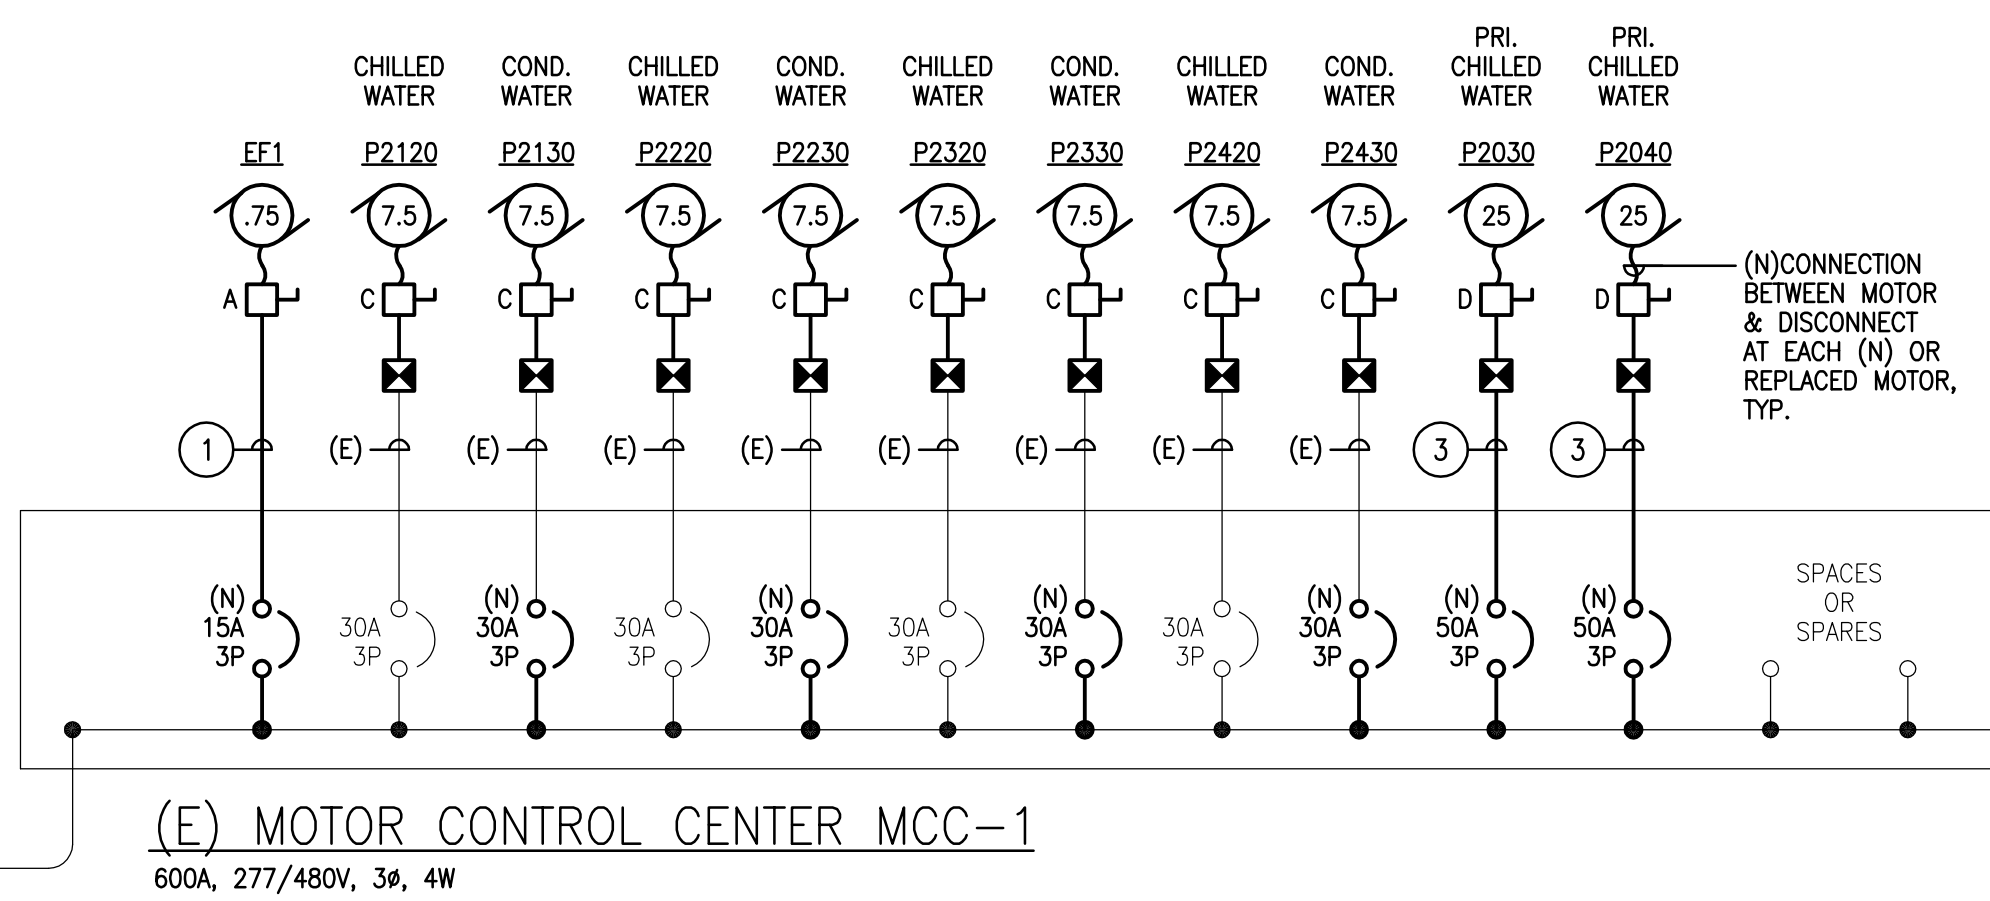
CHILLED WATER | COND. WATER | CHILLED WATER | COND. WATER | CHILLED WATER | COND. WATER | CHILLED WATER | COND. WATER | PRI. CHILLED WATER | PRI. CHILLED WATER

EF1 P2120 P2130 P2220 P2230 P2320 P2330 P2420 P2430 P2030 P2040

.75 7.5 7.5 7.5 7.5 7.5 7.5 7.5 7.5 25 25

A C C C C C C C C D D

(N)CONNECTION BETWEEN MOTOR & DISCONNECT AT EACH (N) OR REPLACED MOTOR, TYP.

1 (E) (E) (E) (E) (E) (E) (E) (E) 3 3

(N) 15A 3P

30A 3P

(N) 30A 3P

30A 3P

(N) 30A 3P

30A 3P

(N) 30A 3P

30A 3P

(N) 30A 3P

(N) 50A 3P

(N) 50A 3P

SPACES OR SPARES

(E) MOTOR CONTROL CENTER MCC-1

600A, 277/480V, 3ø, 4W